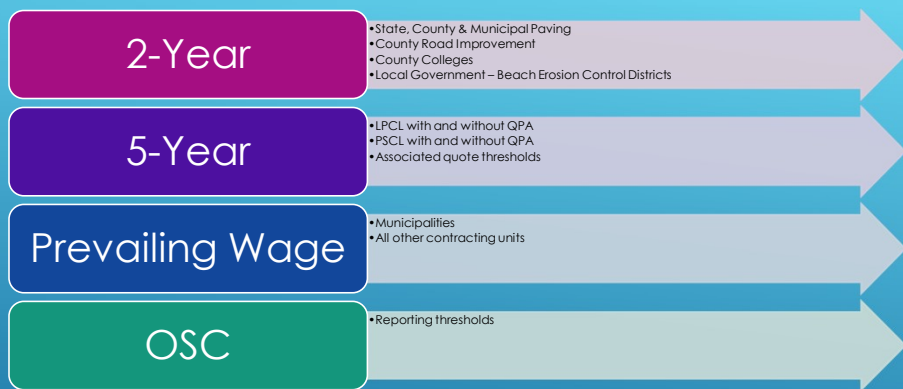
2-Year

•State, County & Municipal Paving
•County Road Improvement
•County Colleges
•Local Government – Beach Erosion Control Districts

5-Year

•LPCL with and without QPA
•PSCL with and without QPA
•Associated quote thresholds

Prevailing Wage

•Municipalities
•All other contracting units

OSC

•Reporting thresholds